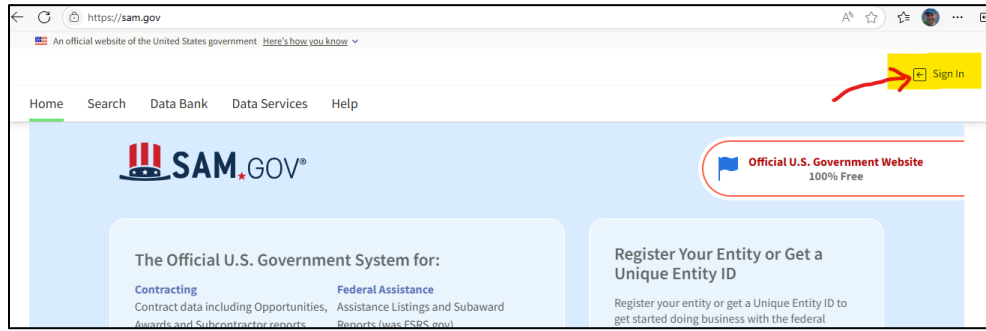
https://sam.gov

An official website of the United States government Here's how you know

Sign In

Home Search Data Bank Data Services Help

SAM.GOV®

Official U.S. Government Website
100% Free

The Official U.S. Government System for:

Contracting
Contract data including Opportunities, Awards and Subcontractor reports

Federal Assistance
Assistance Listings and Subaward Reports (was FSRS.gov)

Register Your Entity or Get a Unique Entity ID

Register your entity or get a Unique Entity ID to get started doing business with the federal